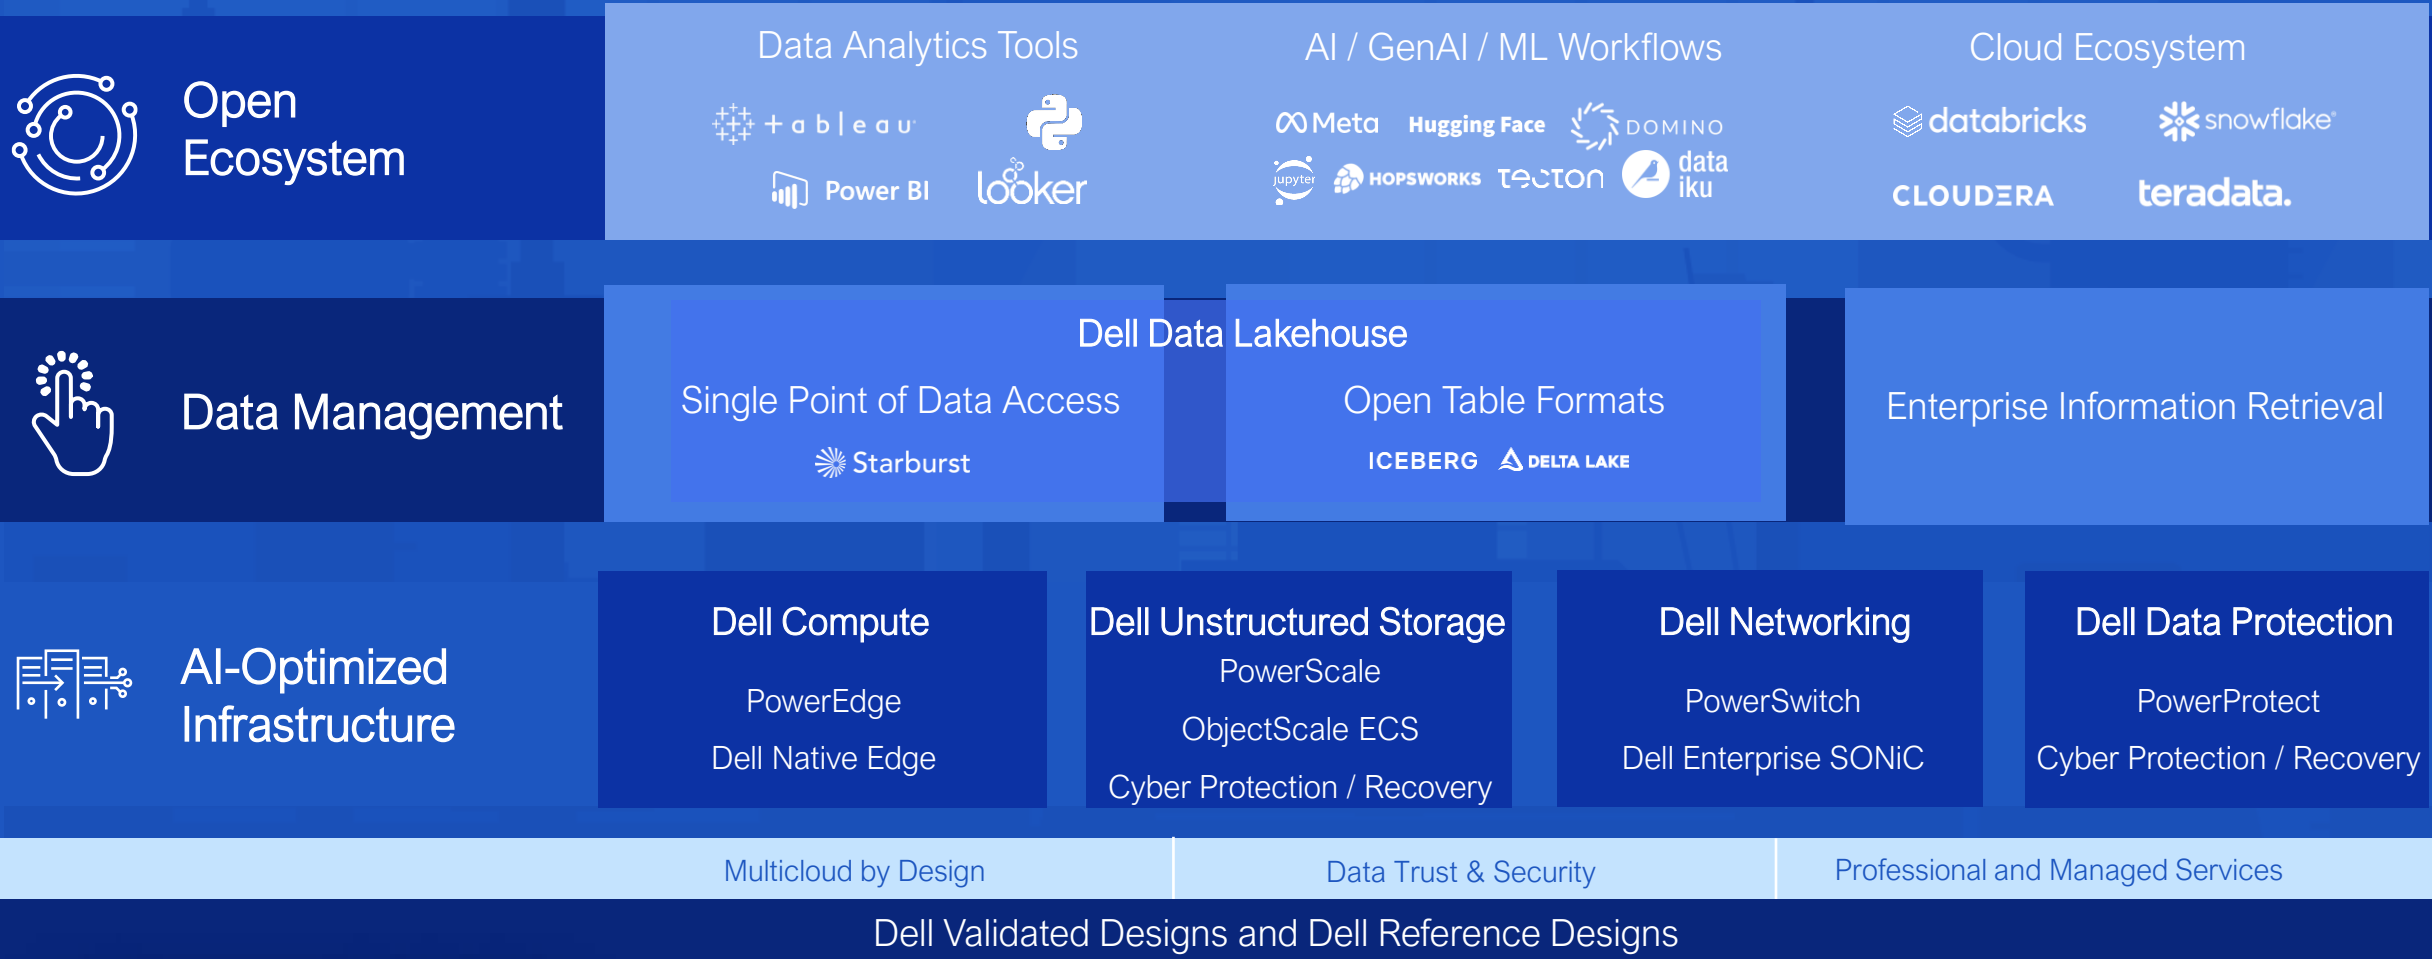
Open Ecosystem

Data Analytics Tools

tableau

Power BI

looker

AI / GenAI / ML Workflows

Meta

Hugging Face

DOMINO

jupyter

HOPSWORKS

tecton

data iku

Cloud Ecosystem

databricks

snowflake

CLOUDERA

teradata.

Data Management

Dell Data Lakehouse

Single Point of Data Access

Starburst

Open Table Formats

ICEBERG

DELTA LAKE

Enterprise Information Retrieval

AI-Optimized Infrastructure

Dell Compute

PowerEdge

Dell Native Edge

Dell Unstructured Storage

PowerScale

ObjectScale ECS

Cyber Protection / Recovery

Dell Networking

PowerSwitch

Dell Enterprise SONiC

Dell Data Protection

PowerProtect

Cyber Protection / Recovery

Multicloud by Design

Data Trust & Security

Professional and Managed Services

Dell Validated Designs and Dell Reference Designs